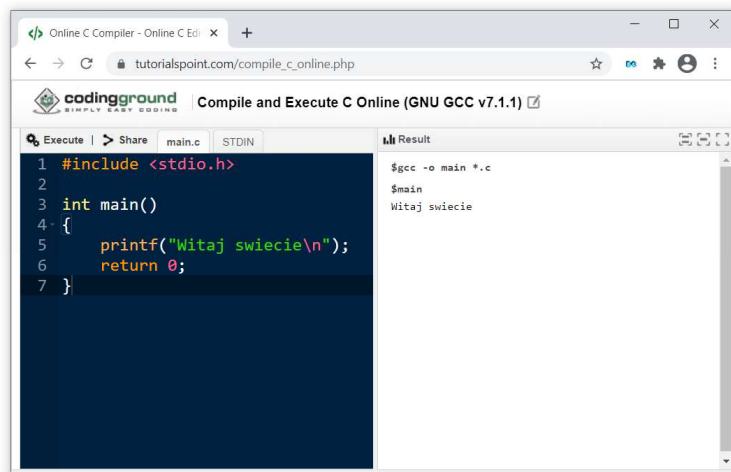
</> Online C Compiler - Online C Edi ×  +

tutorialspoint.com/compile_c_online.php

codingground SIMPLY EASY CODING  Compile and Execute C Online (GNU GCC v7.1.1)

Execute | Share  main.c  STDIN

1 #include <stdio.h>
2
3 int main()
4 {
5     printf("Witaj swiecie\n");
6     return 0;
7 }

Result

$gcc -o main *.c
$main
Witaj swiecie